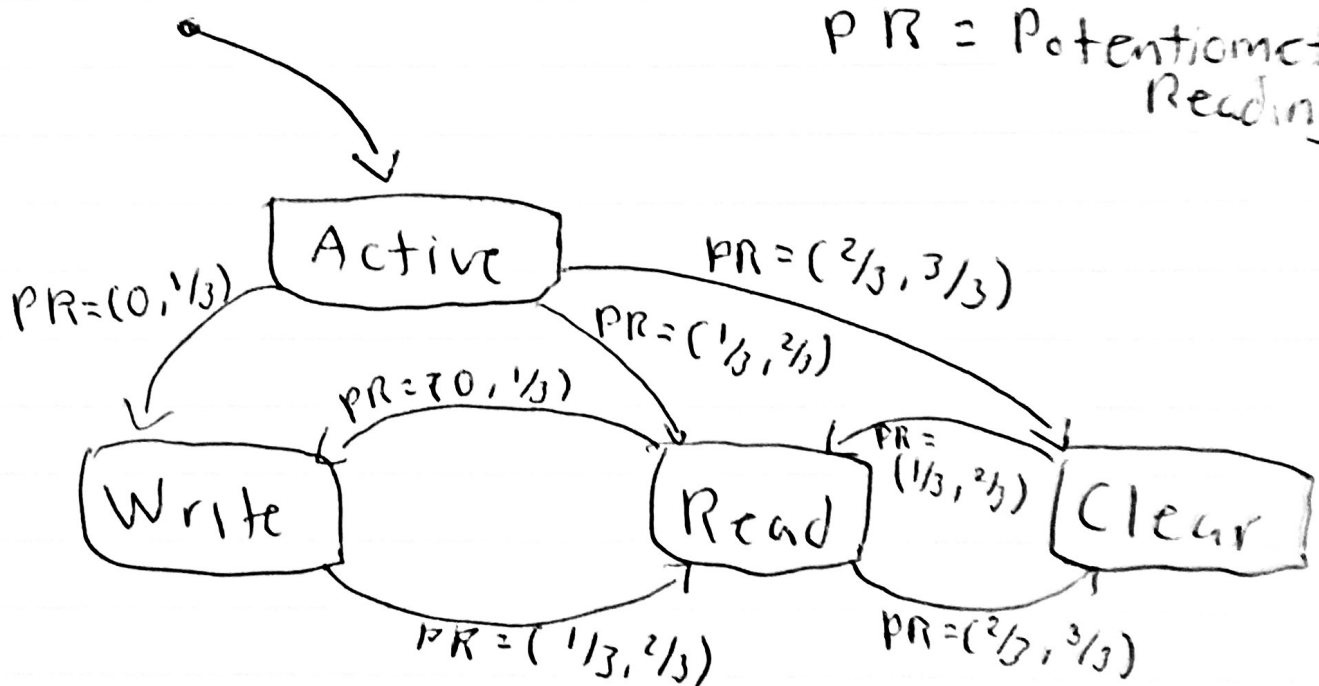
PR = Potentiomet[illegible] Readin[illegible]

Active

PR=(0, $\frac{1}{3}$)

PR=( $\frac{2}{3}$, $\frac{3}{3}$)

PR=( $\frac{1}{3}$, $\frac{2}{3}$)

PR=[0, $\frac{1}{3}$)

Write

Read

PR = ( $\frac{1}{3}$, $\frac{2}{3}$)

Clear

PR = ( $\frac{1}{3}$, $\frac{2}{3}$)

PR=( $\frac{2}{3}$, $\frac{3}{3}$)